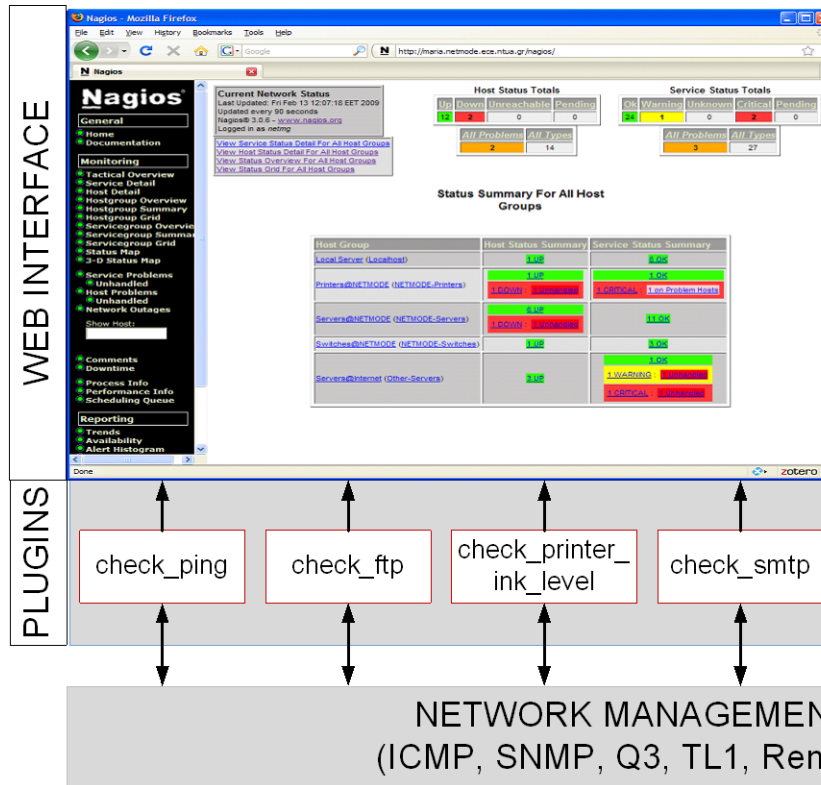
WEB INTERFACE

Nagios - Mozilla Firefox

File Edit View History Bookmarks Tools Help

Google

http://maria.netmode.ece.ntua.gr/nagios/

Nagios

Nagios

General
Home
Documentation

Monitoring
Tactical Overview
Service Detail
Host Detail
Hostgroup Overview
Hostgroup Summary
Hostgroup Grid
Servicegroup Overview
Servicegroup Summary
Servicegroup Grid
Status Map
3-D Status Map

Service Problems
Unhandled
Host Problems
Unhandled
Network Outages

Show Host:

Comments
Downtime

Process Info
Performance Info
Scheduling Queue

Reporting
Trends
Availability
Alert Histogram

Current Network Status
Last Updated: Fri Feb 13 12:07:18 EET 2009
Updated every 90 seconds
Nagios® 3.0.6 - www.nagios.org
Logged in as netmg

View Service Status Detail For All Host Groups
View Host Status Detail For All Host Groups
View Status Overview For All Host Groups
View Status Grid For All Host Groups

Host Status Totals

| Up | Down | Unreachable | Pending |
|---|---|---|---|
| 12 | 2 | 0 | 0 |

| All Problems | All Types |
|---|---|
| 2 | 14 |

Service Status Totals

| Ok | Warning | Unknown | Critical | Pending |
|---|---|---|---|---|
| 24 | 1 | 0 | 2 | 0 |

| All Problems | All Types |
|---|---|
| 3 | 27 |

Status Summary For All Host Groups

| Host Group | Host Status Summary | Service Status Summary |
|---|---|---|
| Local Server (Localhost) | 1 UP | 6 OK |
| Printers@NETMODE (NETMODE-Printers) | 1 UP 1 DOWN : 1 Unhandled | 1 OK 1 CRITICAL : 1 on Problem Hosts |
| Servers@NETMODE (NETMODE-Servers) | 6 UP 1 DOWN : 1 Unhandled | 11 OK |
| Switches@NETMODE (NETMODE-Switches) | 1 UP | 3 OK |
| Servers@Internet (Other-Servers) | 3 UP | 1 OK 1 WARNING : 1 Unhandled 1 CRITICAL : 1 Unhandled |

Done

zotero

PLUGINS

check_ping

check_ftp

check_printer_ink_level

check_smtp

NETWORK MANAGEMEN
(ICMP, SNMP, Q3, TL1, Rem